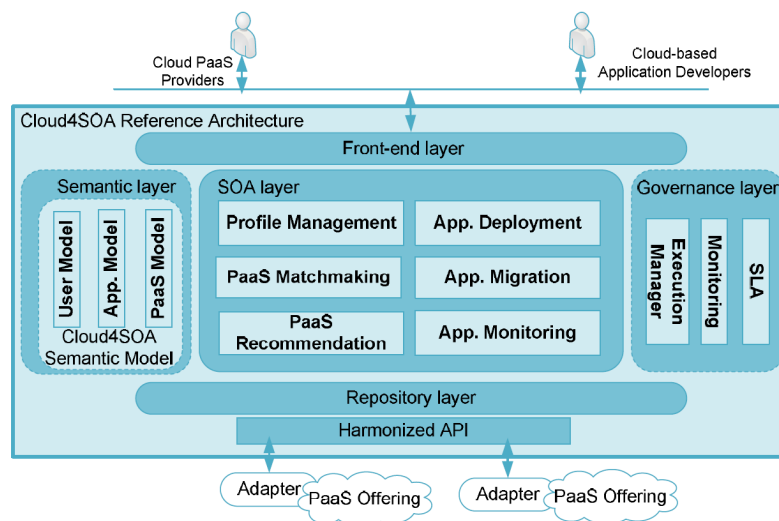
Cloud PaaS Providers

Cloud-based Application Developers

Cloud4SOA Reference Architecture

Front-end layer

Semantic layer

User Model

App. Model

PaaS Model

Cloud4SOA Semantic Model

SOA layer

Profile Management

App. Deployment

PaaS Matchmaking

App. Migration

PaaS Recommendation

App. Monitoring

Governance layer

Execution Manager

Monitoring

SLA

Repository layer

Harmonized API

Adapter

PaaS Offering

Adapter

PaaS Offering